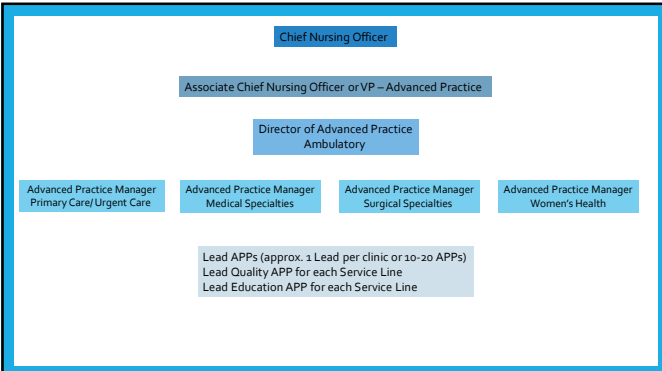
Chief Nursing Officer

Associate Chief Nursing Officer or VP – Advanced Practice

Director of Advanced Practice Ambulatory

Advanced Practice Manager Primary Care/ Urgent Care

Advanced Practice Manager Medical Specialties

Advanced Practice Manager Surgical Specialties

Advanced Practice Manager Women's Health

Lead APPs (approx. 1 Lead per clinic or 10-20 APPs)
Lead Quality APP for each Service Line
Lead Education APP for each Service Line